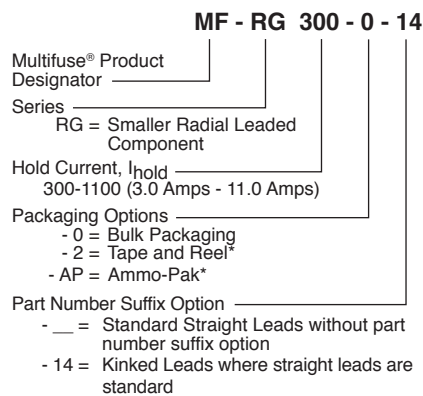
MF - RG 300 - 0 - 14

Multifuse® Product Designator

Series
RG = Smaller Radial Leaded Component

Hold Current, I$_{hold}$
300-1100 (3.0 Amps - 11.0 Amps)

Packaging Options
- 0 = Bulk Packaging
- 2 = Tape and Reel*
- AP = Ammo-Pak*

Part Number Suffix Option
- __ = Standard Straight Leads without part number suffix option
- 14 = Kinked Leads where straight leads are standard